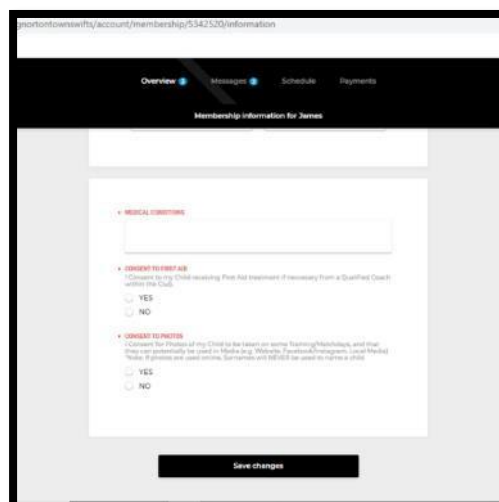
gnortontownswifts/account/membership/5342520/information

Overview 3 Messages 3 Schedule Payments

Membership information for James

* MEDICAL CONDITIONS

* CONSENT TO FIRST AID
I Consent to my Child receiving First Aid treatment if necessary from a Qualified Coach within the Club.

YES
NO

* CONSENT TO PHOTOS
I Consent for Photos of my Child to be taken on some Training/Matchdays, and that they can potentially be used in Media (e.g. Website, Facebook/Instagram, Local Media) *Note: If photos are used online, Surnames will NEVER be used to name a child

YES
NO

Save changes